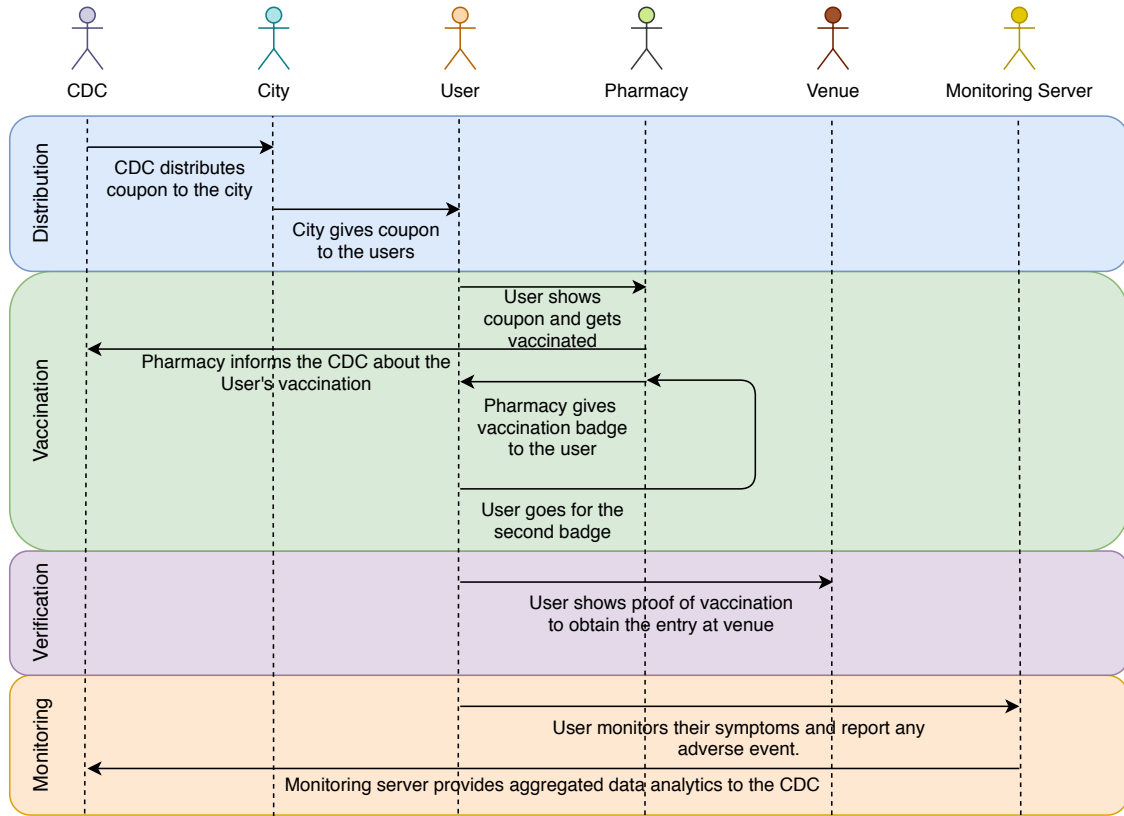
CDC
City
User
Pharmacy
Venue
Monitoring Server

Distribution
CDC distributes coupon to the city
City gives coupon to the users

Vaccination
User shows coupon and gets vaccinated
Pharmacy informs the CDC about the User's vaccination
Pharmacy gives vaccination badge to the user
User goes for the second badge

Verification
User shows proof of vaccination to obtain the entry at venue

Monitoring
User monitors their symptoms and report any adverse event.
Monitoring server provides aggregated data analytics to the CDC